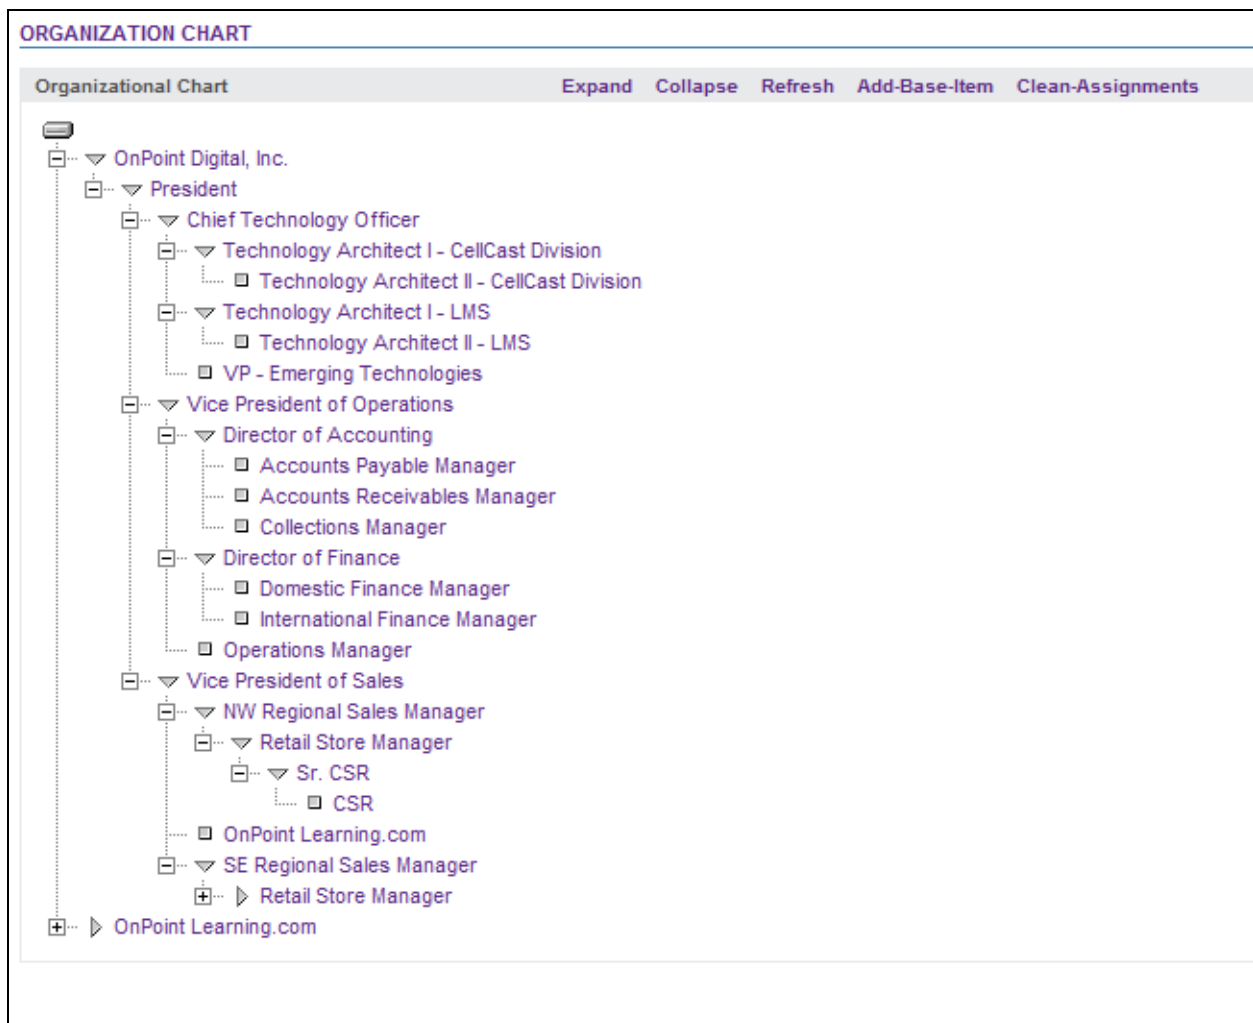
ORGANIZATION CHART

Organizational Chart

Expand Collapse Refresh Add-Base-Item Clean-Assignments

OnPoint Digital, Inc.
President
Chief Technology Officer
Technology Architect I - CellCast Division
Technology Architect II - CellCast Division
Technology Architect I - LMS
Technology Architect II - LMS
VP - Emerging Technologies
Vice President of Operations
Director of Accounting
Accounts Payable Manager
Accounts Receivables Manager
Collections Manager
Director of Finance
Domestic Finance Manager
International Finance Manager
Operations Manager
Vice President of Sales
NW Regional Sales Manager
Retail Store Manager
Sr. CSR
CSR
OnPoint Learning.com
SE Regional Sales Manager
Retail Store Manager
OnPoint Learning.com